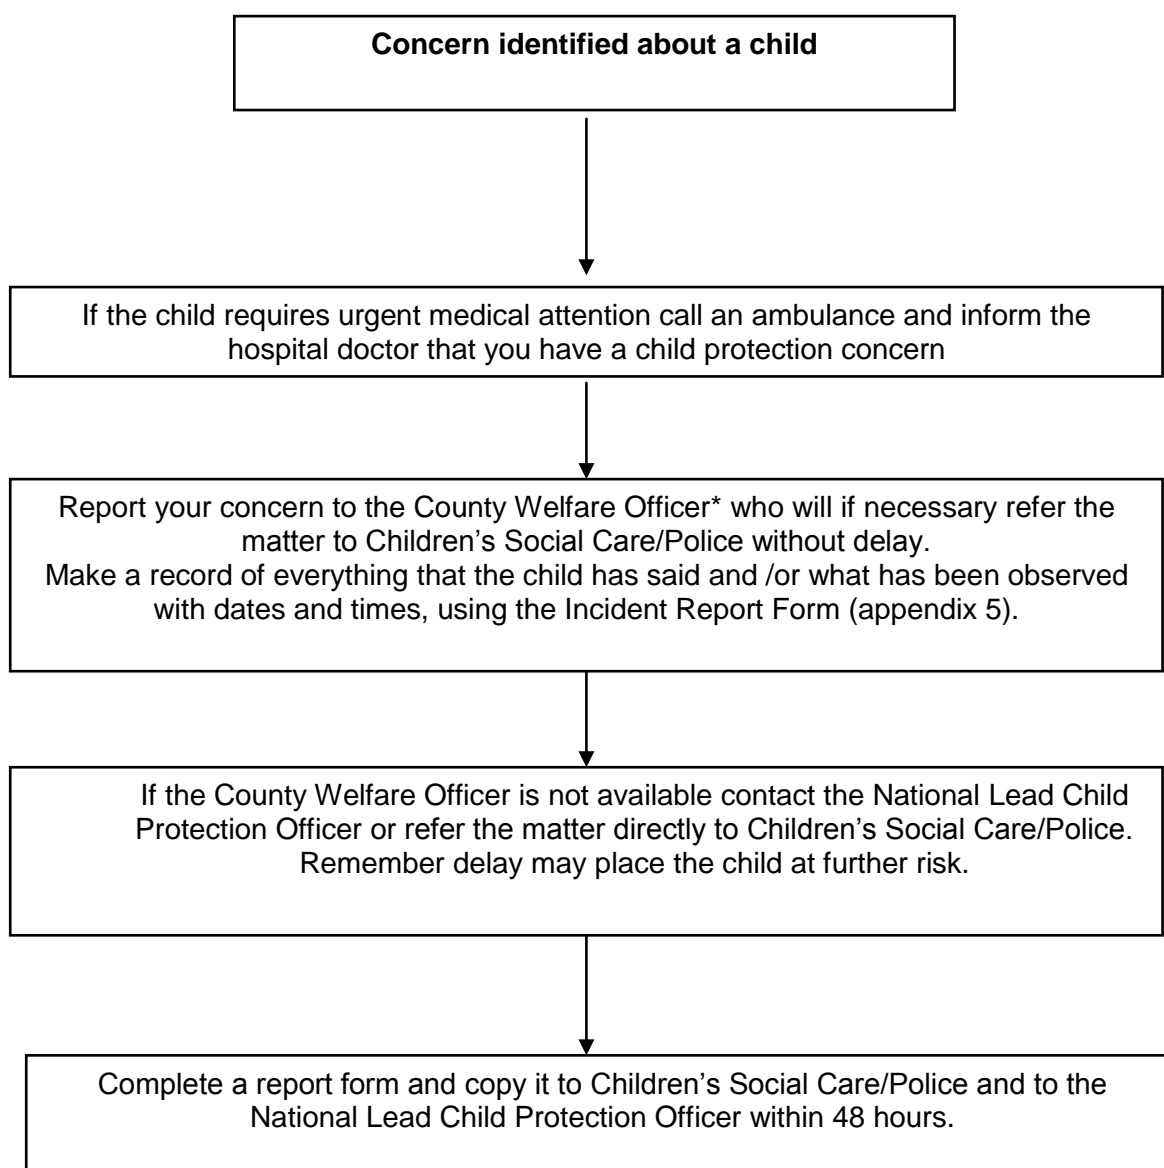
**Concern identified about a child**

If the child requires urgent medical attention call an ambulance and inform the hospital doctor that you have a child protection concern

Report your concern to the County Welfare Officer* who will if necessary refer the matter to Children’s Social Care/Police without delay.
Make a record of everything that the child has said and /or what has been observed with dates and times, using the Incident Report Form (appendix 5).

If the County Welfare Officer is not available contact the National Lead Child Protection Officer or refer the matter directly to Children’s Social Care/Police. Remember delay may place the child at further risk.

Complete a report form and copy it to Children’s Social Care/Police and to the National Lead Child Protection Officer within 48 hours.